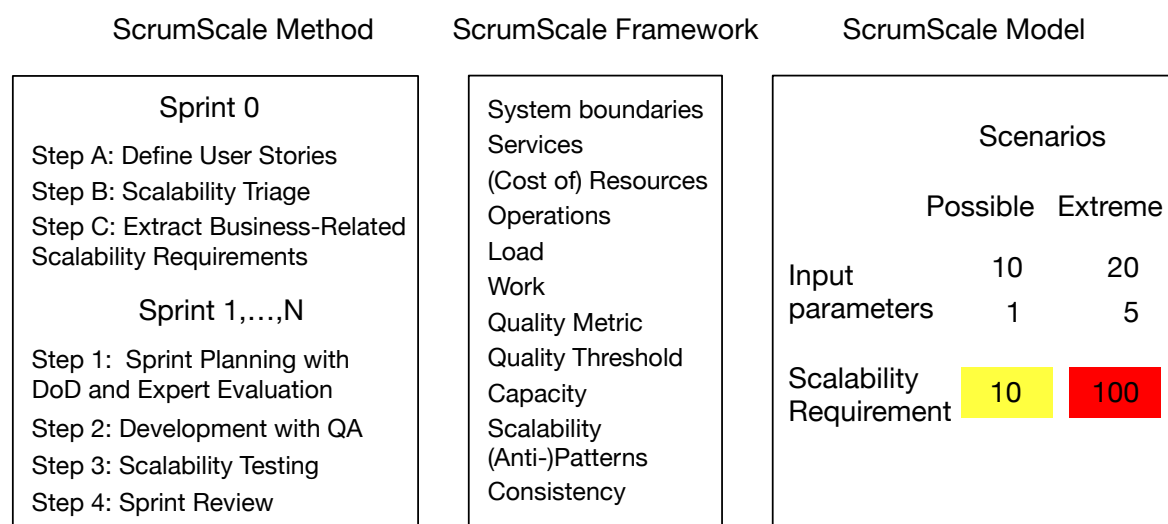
ScrumScale Method

Sprint 0

Step A: Define User Stories

Step B: Scalability Triage

Step C: Extract Business-Related Scalability Requirements

Sprint 1,…,N

Step 1: Sprint Planning with DoD and Expert Evaluation

Step 2: Development with QA

Step 3: Scalability Testing

Step 4: Sprint Review

ScrumScale Framework

System boundaries
Services
(Cost of) Resources
Operations
Load
Work
Quality Metric
Quality Threshold
Capacity
Scalability (Anti-)Patterns
Consistency

ScrumScale Model

Scenarios

| | Possible | Extreme |
|---|---|---|
| Input parameters | 10 | 20 |
| | 1 | 5 |
| Scalability Requirement | 10 | 100 |